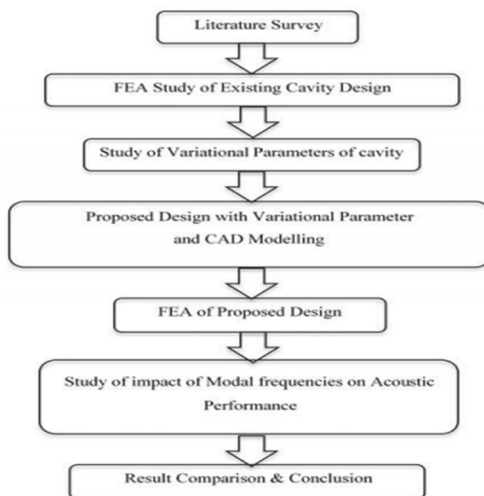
Literature Survey

FEA Study of Existing Cavity Design

Study of Variational Parameters of cavity

Proposed Design with Variational Parameter and CAD Modelling

FEA of Proposed Design

Study of impact of Modal frequencies on Acoustic Performance

Result Comparison & Conclusion